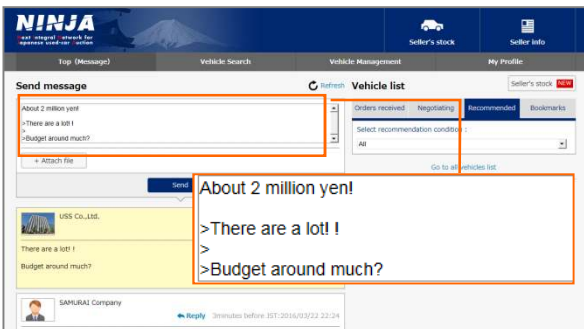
NINJA
Next Integral Network for Japanese used-car Auction

Seller's stock
Seller info

Top (Message)
Vehicle Search
Vehicle Management
My Profile

Send message
Refresh

About 2 million yen!

>There are a lot! !
>
>Budget around much?

+ Attach file

Send

USS Co.,Ltd.

There are a lot! !

Budget around much?

SAMURAI Company
Reply 3minutes before JST:2016/03/22 22:24

Vehicle list
Seller's stock NEW

Orders received
Negotiating
Recommended
Bookmarks

Select recommendation condition :
All

Go to all vehicles list

About 2 million yen!

>There are a lot! !
>
>Budget around much?